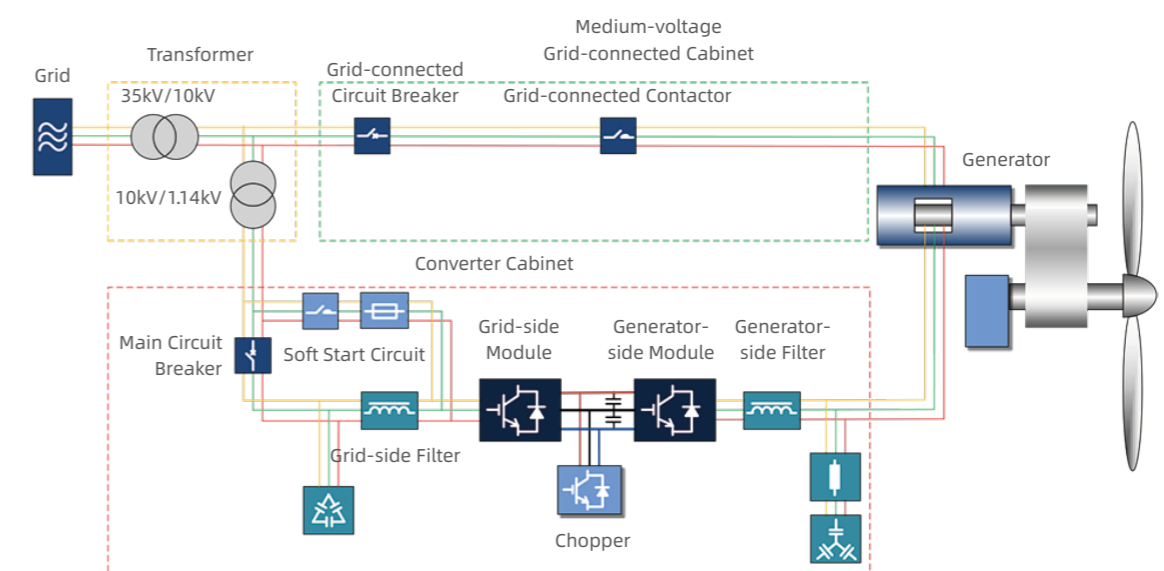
Medium-voltage Grid-connected Cabinet

Transformer

Grid

35kV/10kV

Grid-connected Circuit Breaker

Grid-connected Contactor

Generator

10kV/1.14kV

Converter Cabinet

Main Circuit Breaker

Soft Start Circuit

Grid-side Module

Generator-side Module

Generator-side Filter

Grid-side Filter

Chopper